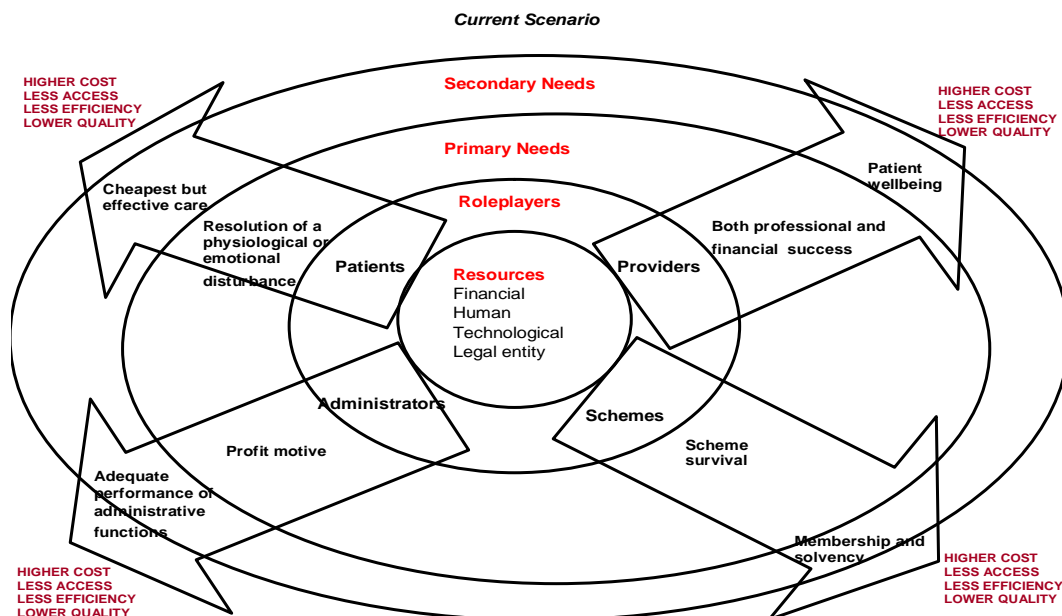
Current Scenario

HIGHER COST
LESS ACCESS
LESS EFFICIENCY
LOWER QUALITY

Secondary Needs

HIGHER COST
LESS ACCESS
LESS EFFICIENCY
LOWER QUALITY

Primary Needs

Cheapest but effective care

Patient wellbeing

Roleplayers

Resolution of a physiological or emotional disturbance

Both professional and financial success

Patients

Resources
Financial
Human
Technological
Legal entity

Providers

Administrators

Schemes

Profit motive

Scheme survival

Adequate performance of administrative functions

Membership and solvency

HIGHER COST
LESS ACCESS
LESS EFFICIENCY
LOWER QUALITY

HIGHER COST
LESS ACCESS
LESS EFFICIENCY
LOWER QUALITY